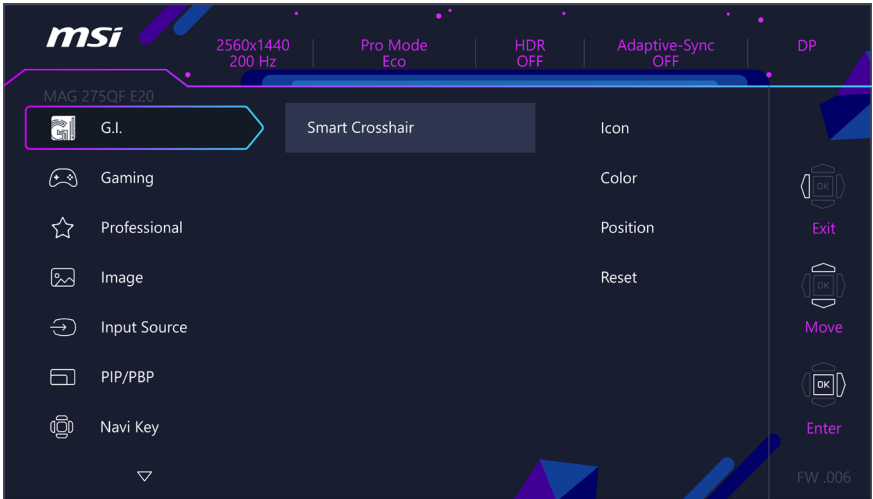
msi

2560x1440
200 Hz

Pro Mode
Eco

HDR
OFF

Adaptive-Sync
OFF

DP

MAG 275QF E20

G.I.

Gaming

Professional

Image

Input Source

PIP/PBP

Navi Key

Smart Crosshair

Icon

Color

Position

Reset

OK

Exit

OK

Move

OK

Enter

FW .006